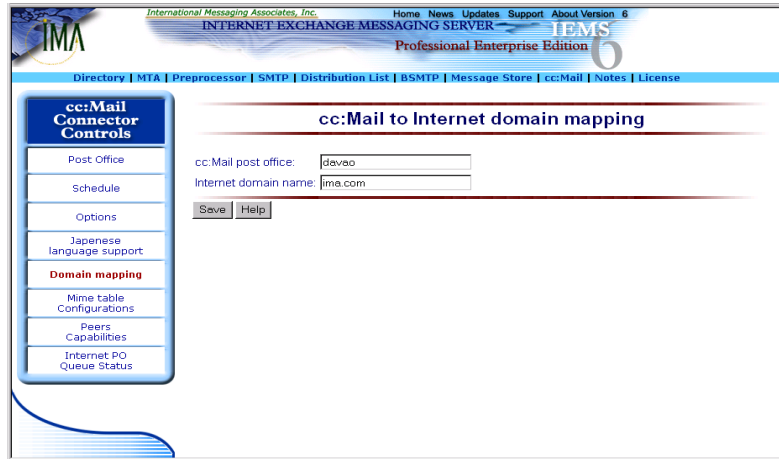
IMA

International Messaging Associates, Inc.

Home News Updates Support About Version 6

INTERNET EXCHANGE MESSAGING SERVER

IEMS 6

Professional Enterprise Edition

Directory | MTA | Preprocessor | SMTP | Distribution List | BSMTP | Message Store | cc:Mail | Notes | License

cc:Mail Connector Controls

Post Office

Schedule

Options

Japenese language support

Domain mapping

Mime table Configurations

Peers Capabilities

Internet PO Queue Status

cc:Mail to Internet domain mapping

cc:Mail post office: davao

Internet domain name: ima.com

Save Help